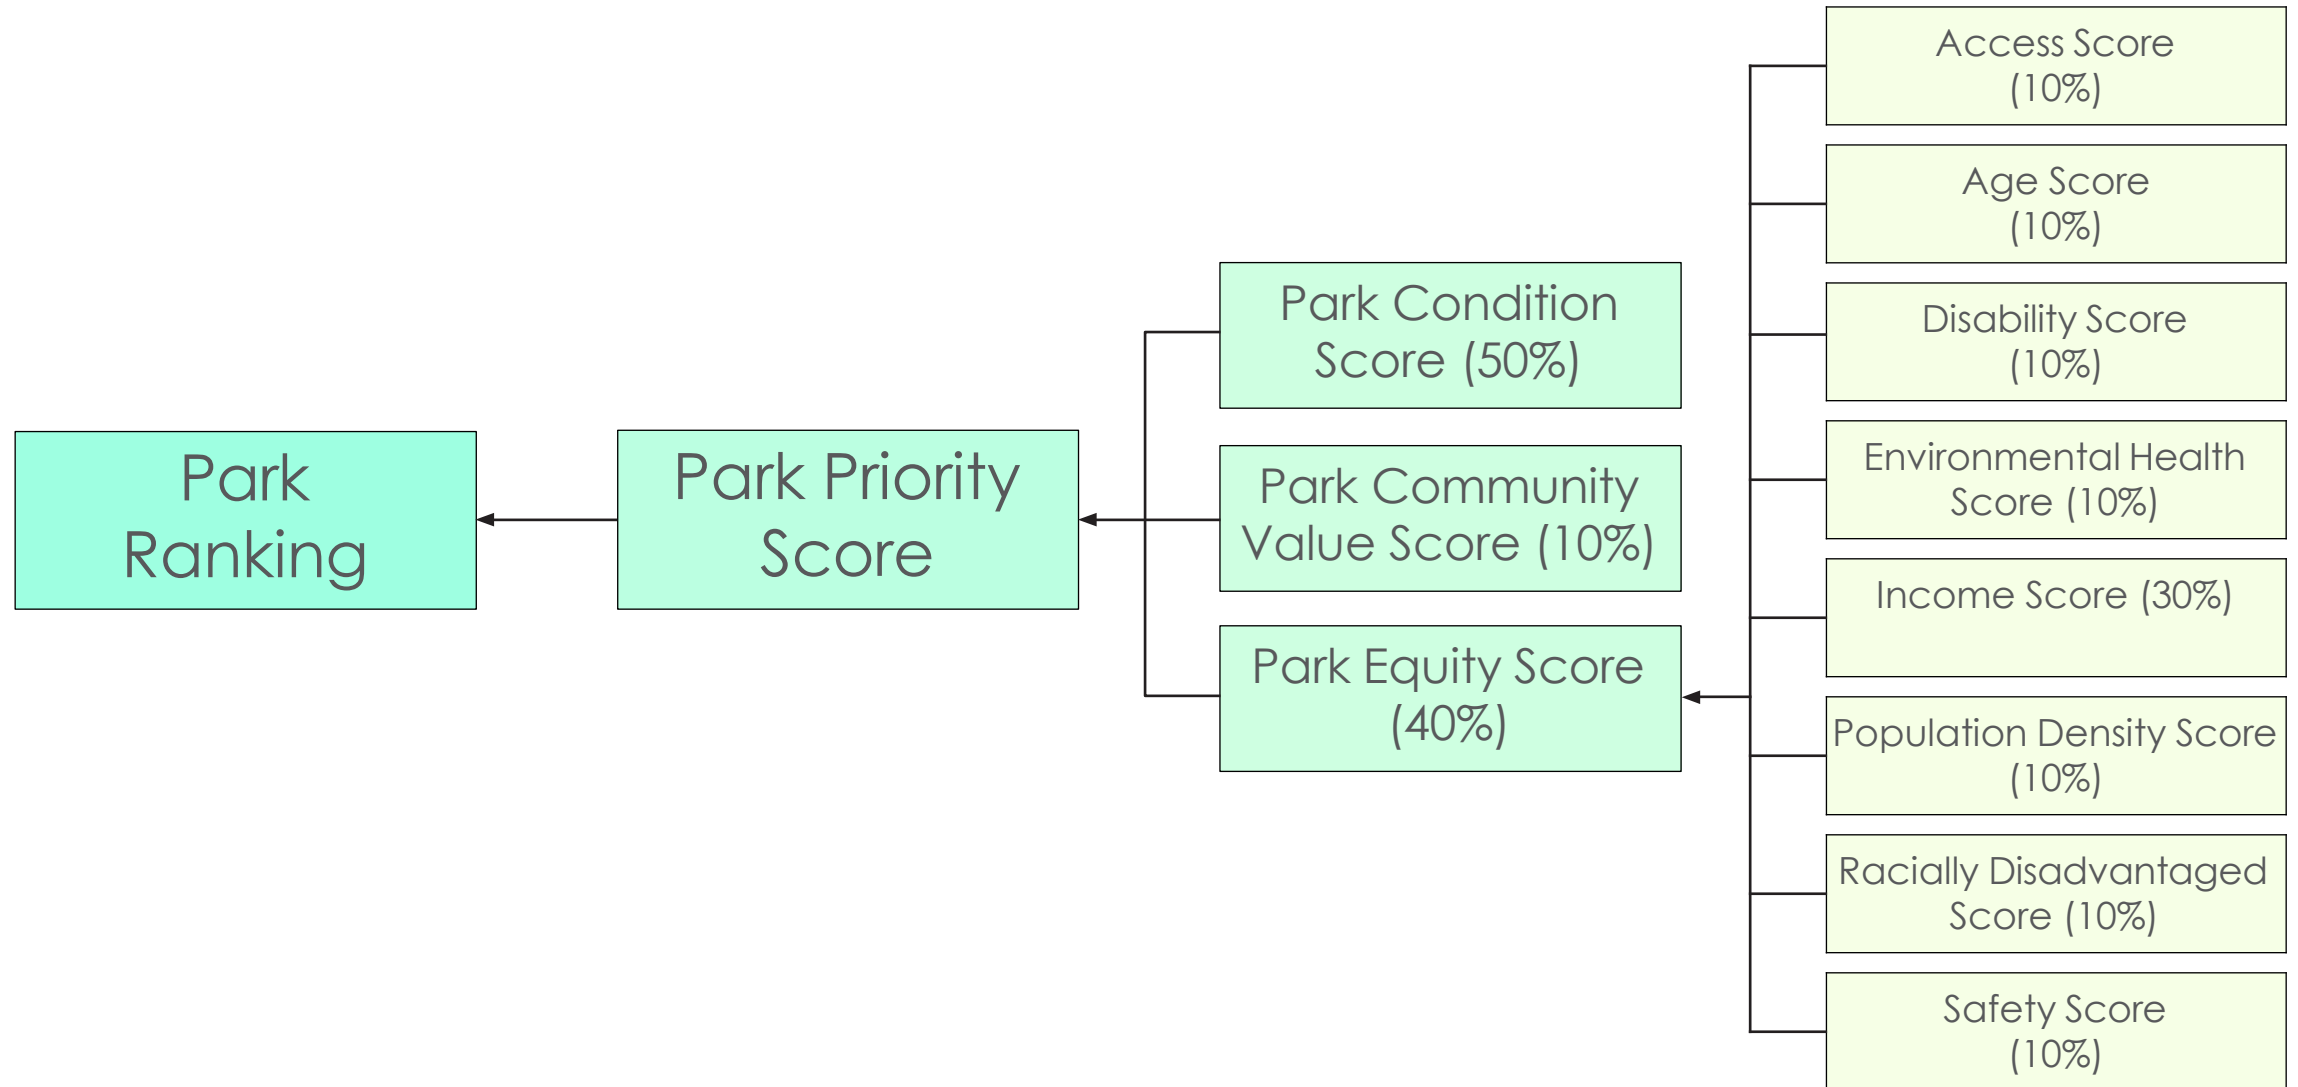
Park Ranking

Park Priority Score

Park Condition Score (50%)

Park Community Value Score (10%)

Park Equity Score (40%)

Access Score (10%)

Age Score (10%)

Disability Score (10%)

Environmental Health Score (10%)

Income Score (30%)

Population Density Score (10%)

Racially Disadvantaged Score (10%)

Safety Score (10%)